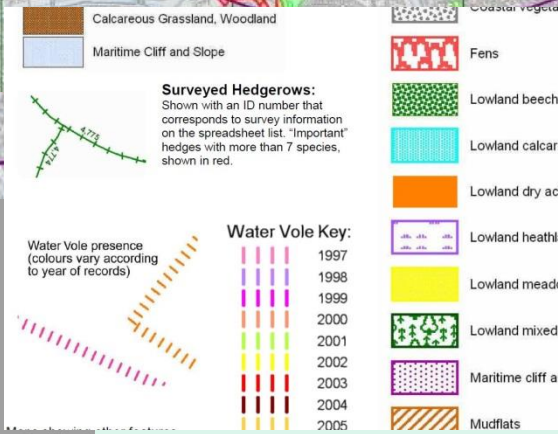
Calcareous Grassland, Woodland

Maritime Cliff and Slope

Surveyed Hedgerows:
Shown with an ID number that corresponds to survey information on the spreadsheet list. "Important" hedges with more than 7 species, shown in red.

4775
4774

Water Vole Key:

Water Vole presence (colours vary according to year of records)

1997
1998
1999
2000
2001
2002
2003
2004
2005

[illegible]

Coastal vege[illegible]

Fens

Lowland beech

Lowland calcar

Lowland dry ac

Lowland heathl

Lowland meado

Lowland mixed

Maritime cliff a

Mudflats